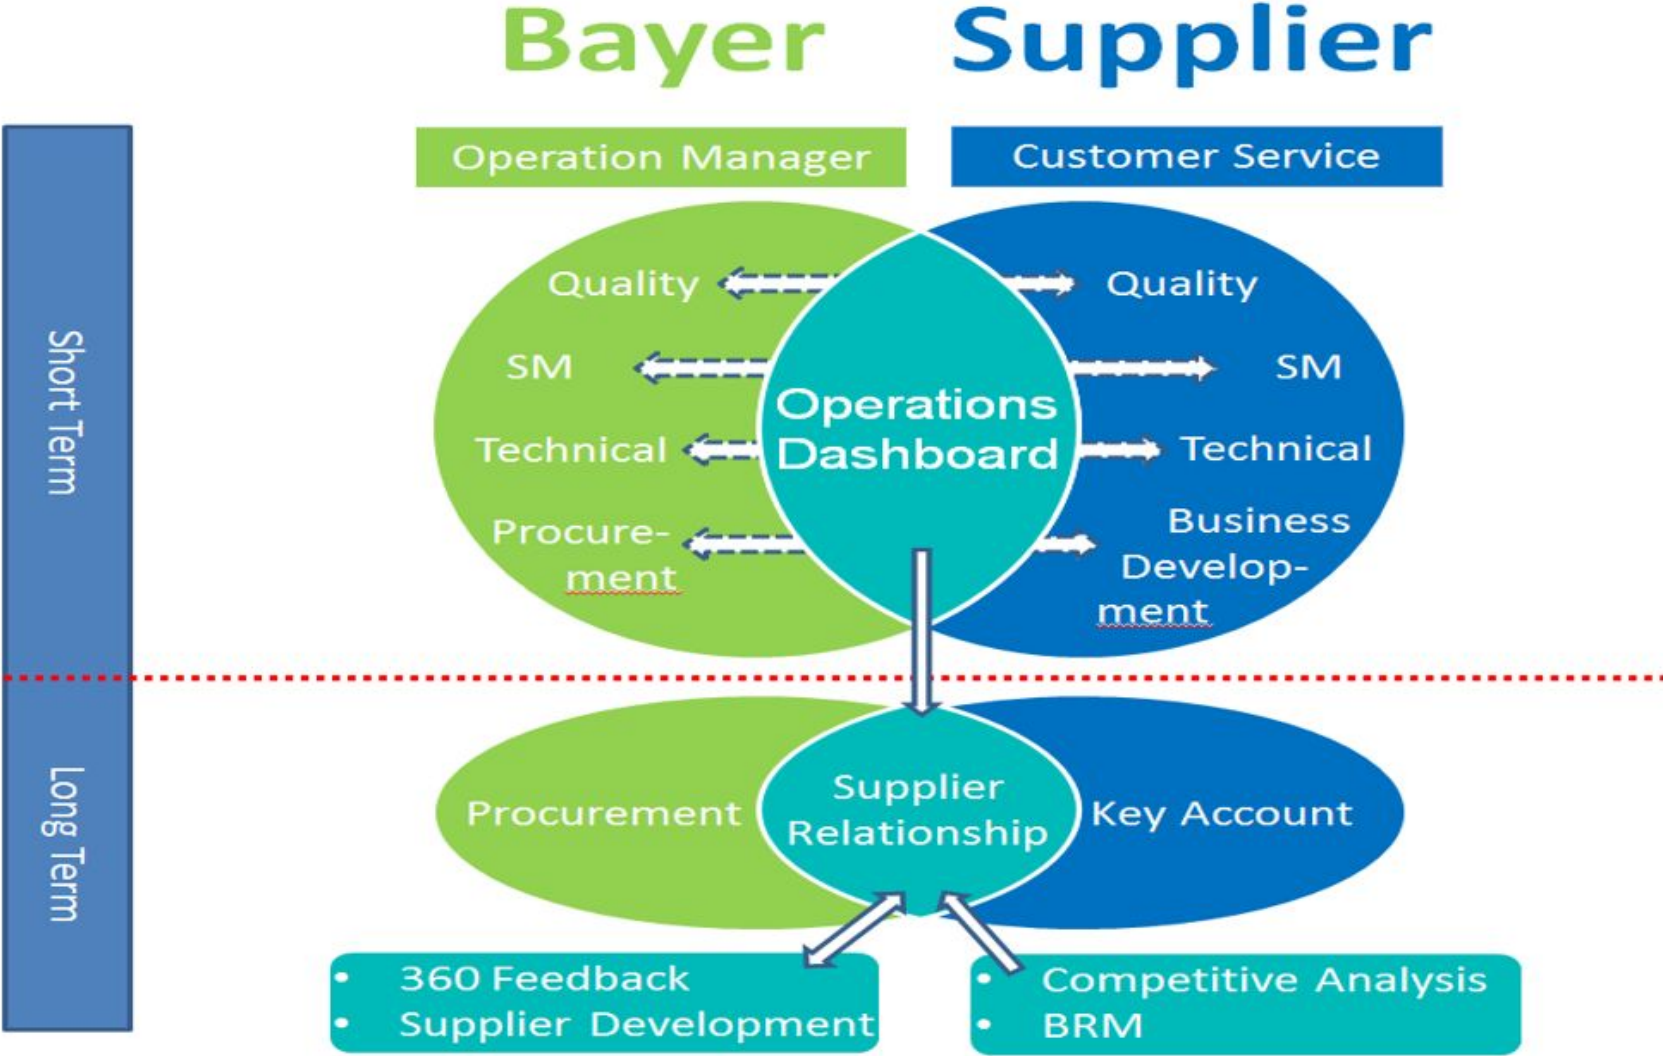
Bayer Supplier

Short Term

Long Term

Operation Manager

Customer Service

Quality

SM

Technical

Procure-ment

Operations Dashboard

Quality

SM

Technical

Business Develop-ment

Procurement

Supplier Relationship

Key Account

• 360 Feedback
• Supplier Development

• Competitive Analysis
• BRM